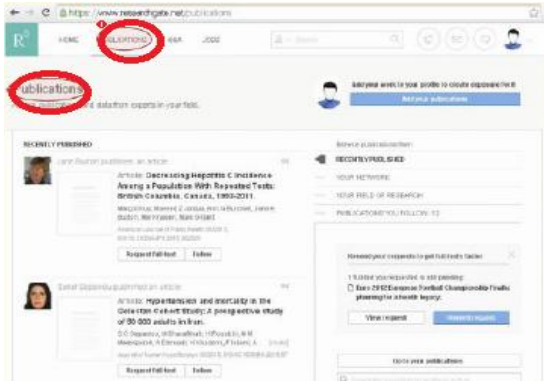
https://www.researchgate.net/publications

R$^G$ HOME PUBLICATIONS Q&A JOBS Search

ublications
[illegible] publications and data from experts in your field.

Add your work to your profile to create exposure for it
Add your publications

RECENTLY PUBLISHED

Jane Buxton published an article

Article: Decreasing Hepatitis C Incidence Among a Population With Repeated Tests: British Columbia, Canada, 1993-2011.
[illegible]
Request full-text Follow

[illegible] published an article

Article: Hypertension and mortality in the Golestan Cohort Study: A prospective study of 50 000 adults in Iran.
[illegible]
Request full-text Follow

Browse publications from:
RECENTLY PUBLISHED
YOUR NETWORK
YOUR FIELD OF RESEARCH
PUBLICATIONS YOU FOLLOW 12

Remind your requests to get full-texts faster
1 full-text you requested is still pending:
Euro 2012 European Football Championship Finals: planning for a health legacy.
View request Remind request

Upload your publications